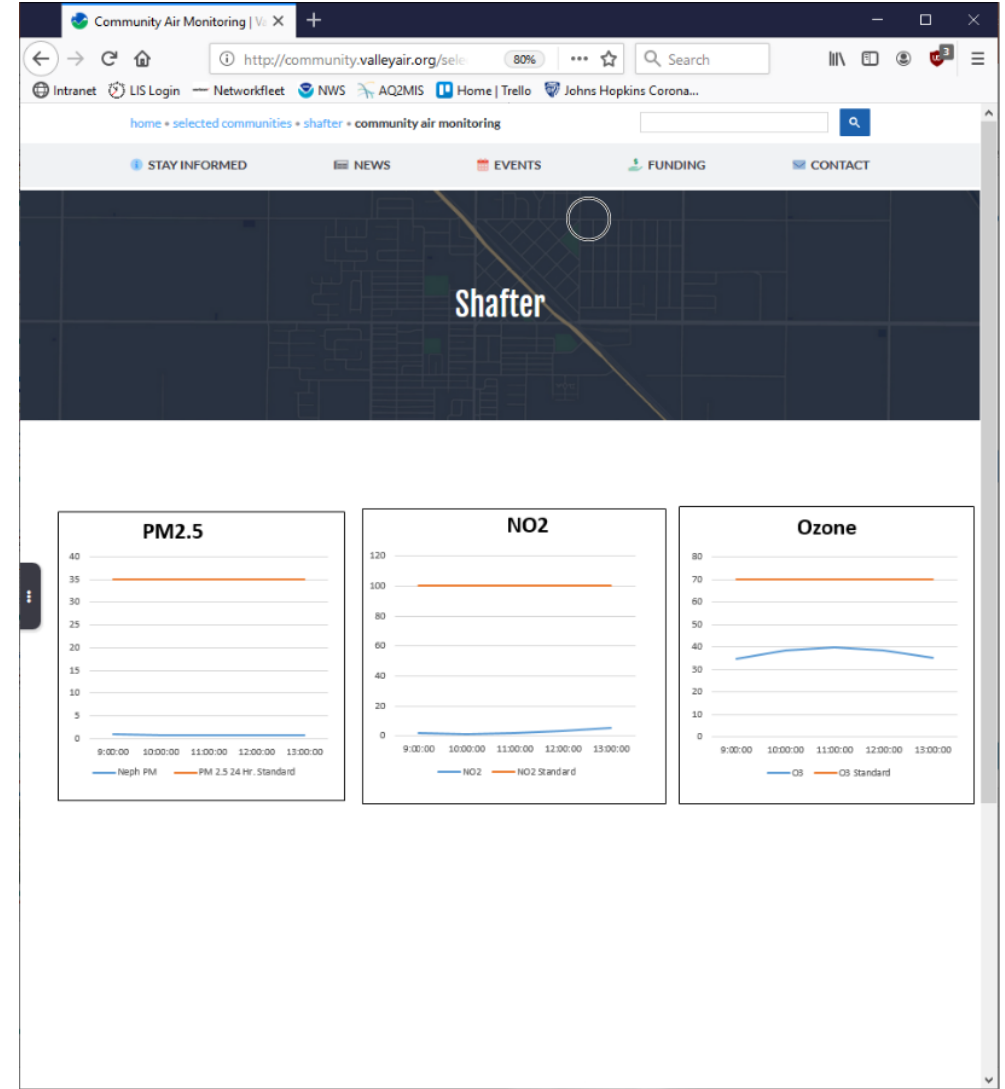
Community Air Monitoring | Va

http://community.valleyair.org/sele 80% Search

Intranet LIS Login Networkfleet NWS AQ2MIS Home | Trello Johns Hopkins Corona...

home • selected communities • shafter • community air monitoring

STAY INFORMED NEWS EVENTS FUNDING CONTACT

Shafter

PM2.5

40
35
30
25
20
15
10
5
0

9:00:00 10:00:00 11:00:00 12:00:00 13:00:00

Neph PM PM 2.5 24 Hr. Standard

NO2

120
100
80
60
40
20
0

9:00:00 10:00:00 11:00:00 12:00:00 13:00:00

NO2 NO2 Standard

Ozone

80
70
60
50
40
30
20
10
0

9:00:00 10:00:00 11:00:00 12:00:00 13:00:00

O3 O3 Standard